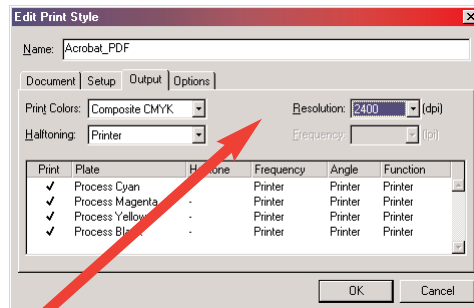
Edit Print Style

Name: Acrobat_PDF

Document | Setup | Output | Options

Print Colors: Composite CMYK

Halftoning: Printer

Resolution: 2400 (dpi)

Frequency: (lpi)

| Print | Plate | Halftone | Frequency | Angle | Function |
|---|---|---|---|---|---|
| ✓ | Process Cyan | - | Printer | Printer | Printer |
| ✓ | Process Magenta | - | Printer | Printer | Printer |
| ✓ | Process Yellow | - | Printer | Printer | Printer |
| ✓ | Process Black | - | Printer | Printer | Printer |

OK | Cancel